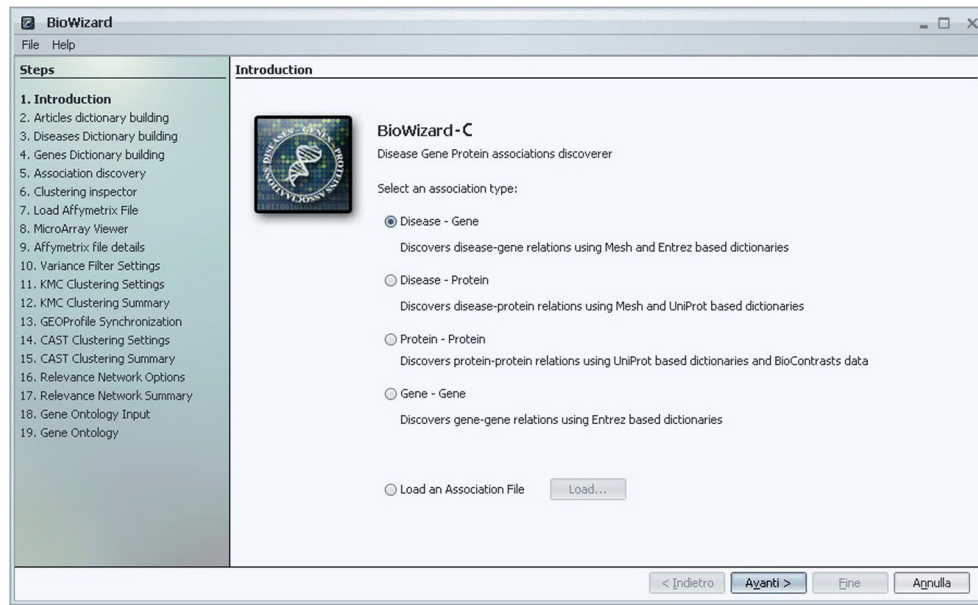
BioWizard

File Help

Steps

1. Introduction
2. Articles dictionary building
3. Diseases Dictionary building
4. Genes Dictionary building
5. Association discovery
6. Clustering inspector
7. Load Affymetrix File
8. MicroArray Viewer
9. Affymetrix file details
10. Variance Filter Settings
11. KMC Clustering Settings
12. KMC Clustering Summary
13. GEOProfile Synchronization
14. CAST Clustering Settings
15. CAST Clustering Summary
16. Relevance Network Options
17. Relevance Network Summary
18. Gene Ontology Input
19. Gene Ontology

Introduction

DISEASES GENES PROTEINS ASSOCIATIONS

BioWizard-C

Disease Gene Protein associations discoverer

Select an association type:

Disease - Gene

Discovers disease-gene relations using Mesh and Entrez based dictionaries

Disease - Protein

Discovers disease-protein relations using Mesh and UniProt based dictionaries

Protein - Protein

Discovers protein-protein relations using UniProt based dictionaries and BioContrasts data

Gene - Gene

Discovers gene-gene relations using Entrez based dictionaries

Load an Association File

Load...

< Indietro

Avanti >

Fine

Annulla